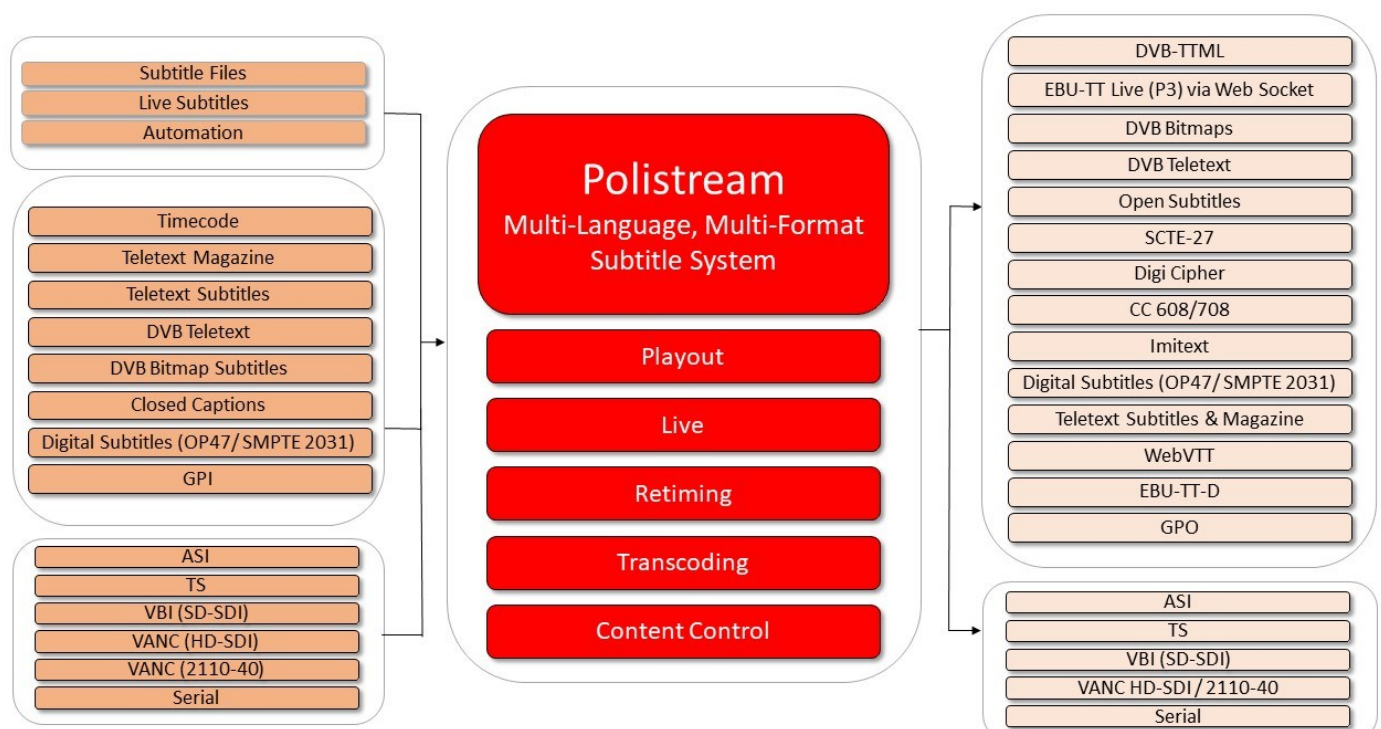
Subtitle Files
Live Subtitles
Automation

Timecode
Teletext Magazine
Teletext Subtitles
DVB Teletext
DVB Bitmap Subtitles
Closed Captions
Digital Subtitles (OP47/ SMPTE 2031)
GPI

ASI
TS
VBI (SD-SDI)
VANC (HD-SDI)
VANC (2110-40)
Serial

Polistream
Multi-Language, Multi-Format Subtitle System

Playout
Live
Retiming
Transcoding
Content Control

DVB-TTML
EBU-TT Live (P3) via Web Socket
DVB Bitmaps
DVB Teletext
Open Subtitles
SCTE-27
Digi Cipher
CC 608/708
Imitext
Digital Subtitles (OP47/ SMPTE 2031)
Teletext Subtitles & Magazine
WebVTT
EBU-TT-D
GPO

ASI
TS
VBI (SD-SDI)
VANC HD-SDI / 2110-40
Serial